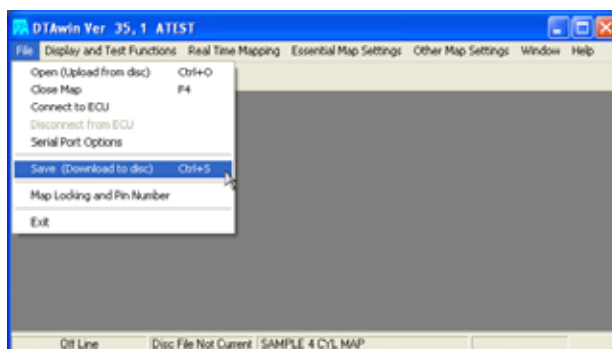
DTAwin Ver 35,1 ATEST

File Display and Test Functions Real Time Mapping Essential Map Settings Other Map Settings Window Help

Open (Upload from disc) Ctrl+O
Close Map F4
Connect to ECU
Disconnect from ECU
Serial Port Options
Save (Download to disc) Ctrl+S
Map Locking and Pin Number
Exit

Off Line | Disc File Not Current | SAMPLE 4 CYL MAP